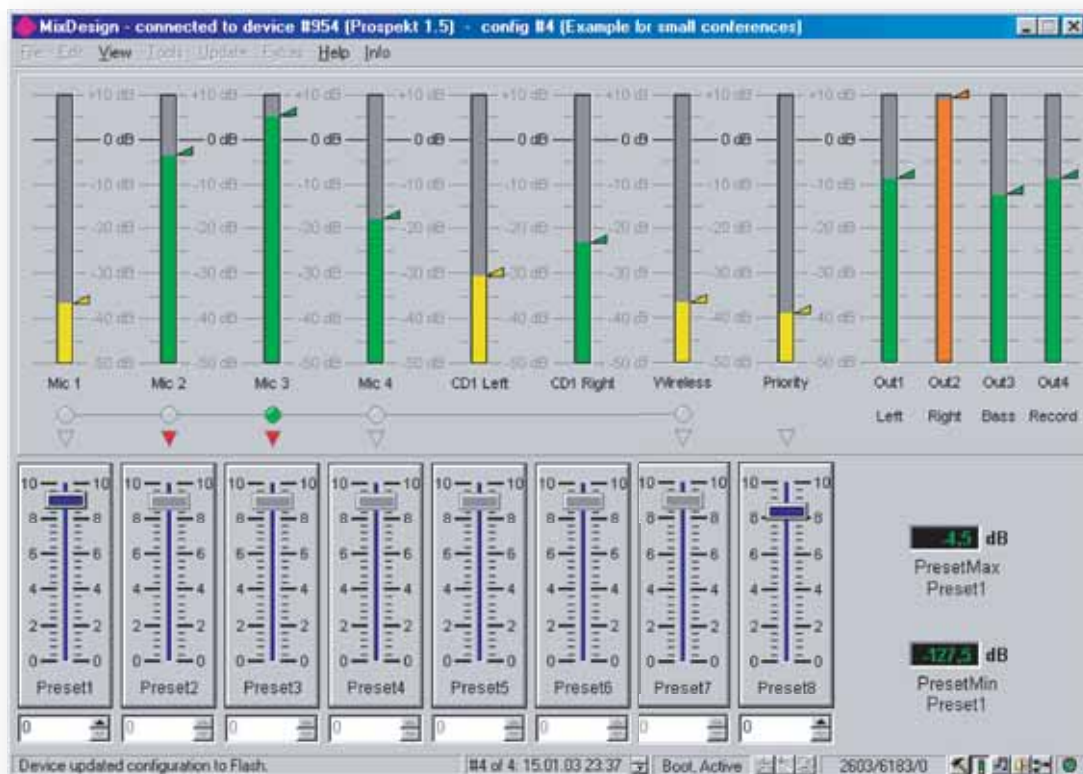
MixDesign - connected to device #954 (Prospekt 1.5) - config #4 (Example for small conferences)

File Edit View Tools Update Extras Help Info

+10 dB
0 dB
-10 dB
-20 dB
-30 dB
-40 dB
-50 dB

Mic 1 Mic 2 Mic 3 Mic 4 CD1 Left CD1 Right Wireless Priority Out1 Left Out2 Right Out3 Bass Out4 Record

10 8 6 4 2 0

Preset1 Preset2 Preset3 Preset4 Preset5 Preset6 Preset7 Preset8

0 0 0 0 0 0 0 0

-4.5 dB
PresetMax
Preset1

-127.5 dB
PresetMin
Preset1

Device updated configuration to Flash. #4 of 4: 15.01.03 23:37 Boot, Active 2603/6183/0